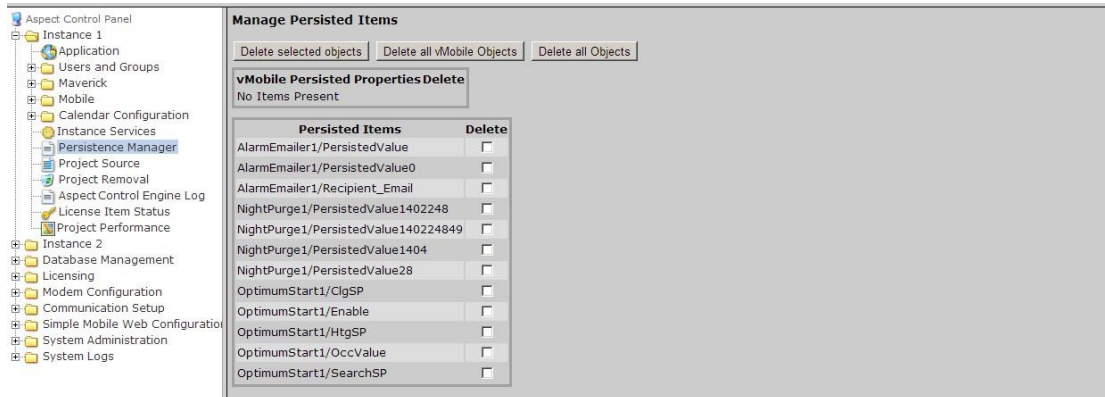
Aspect Control Panel
Instance 1
Application
Users and Groups
Maverick
Mobile
Calendar Configuration
Instance Services
Persistence Manager
Project Source
Project Removal
Aspect Control Engine Log
License Item Status
Project Performance
Instance 2
Database Management
Licensing
Modem Configuration
Communication Setup
Simple Mobile Web Configuratio
System Administration
System Logs

Manage Persisted Items

Delete selected objects | Delete all vMobile Objects | Delete all Objects

| vMobile Persisted Properties | Delete |
|---|---|
| No Items Present | |

| Persisted Items | Delete |
|---|---|
| AlarmEmailer1/PersistedValue | ☐ |
| AlarmEmailer1/PersistedValue0 | ☐ |
| AlarmEmailer1/Recipient_Email | ☐ |
| NightPurge1/PersistedValue1402248 | ☐ |
| NightPurge1/PersistedValue140224849 | ☐ |
| NightPurge1/PersistedValue1404 | ☐ |
| NightPurge1/PersistedValue28 | ☐ |
| OptimumStart1/ClgSP | ☐ |
| OptimumStart1/Enable | ☐ |
| OptimumStart1/HtgSP | ☐ |
| OptimumStart1/OccValue | ☐ |
| OptimumStart1/SearchSP | ☐ |